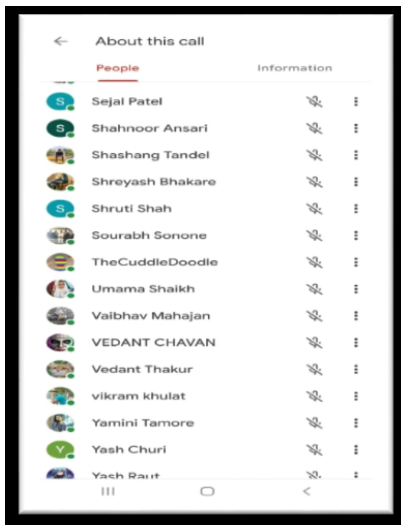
About this call

People

Information

S Sejal Patel

S Shahnoor Ansari

Shashang Tandel

Shreyash Bhakare

S Shruti Shah

Sourabh Sonone

TheCuddleDoodle

Umama Shaikh

Vaibhav Mahajan

VEDANT CHAVAN

Vedant Thakur

vikram khulat

Yamini Tamore

Y Yash Churi

Yash Raut